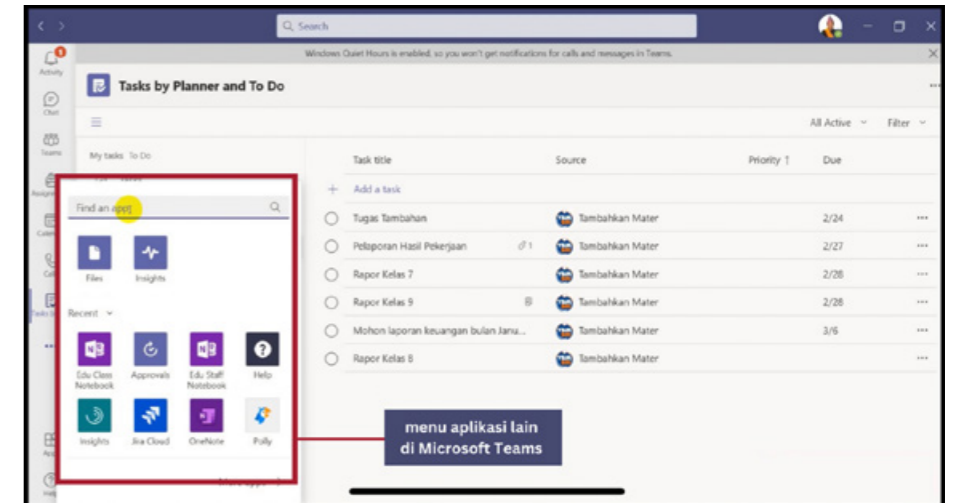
Search

Windows Quiet Hours is enabled, so you won't get notifications for calls and messages in Teams.

Activity

Chat

Teams

Tasks by Planner and To Do

All Active

Filter

My tasks To Do

Find an app

Files

Insights

Recent

Edu Class Notebook

Approvals

Edu Staff Notebook

Help

Insights

Jira Cloud

OneNote

Polly

| Task title | Source | Priority | Due |
|---|---|---|---|
| Add a task | | | |
| Tugas Tambahan | Tambahkan Mater | | 2/24 |
| Pelaporan Hasil Pekerjaan | Tambahkan Mater | | 2/27 |
| Rapor Kelas 7 | Tambahkan Mater | | 2/28 |
| Rapor Kelas 9 | Tambahkan Mater | | 2/28 |
| Mohon laporan keuangan bulan Janu... | Tambahkan Mater | | 3/6 |
| Rapor Kelas 8 | Tambahkan Mater | | |

menu aplikasi lain di Microsoft Teams